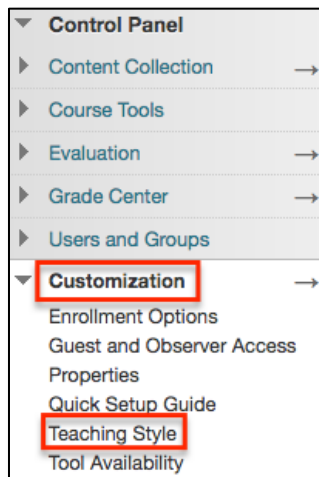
Control Panel
Content Collection →
Course Tools
Evaluation →
Grade Center →
Users and Groups
Customization →
Enrollment Options
Guest and Observer Access
Properties
Quick Setup Guide
Teaching Style
Tool Availability